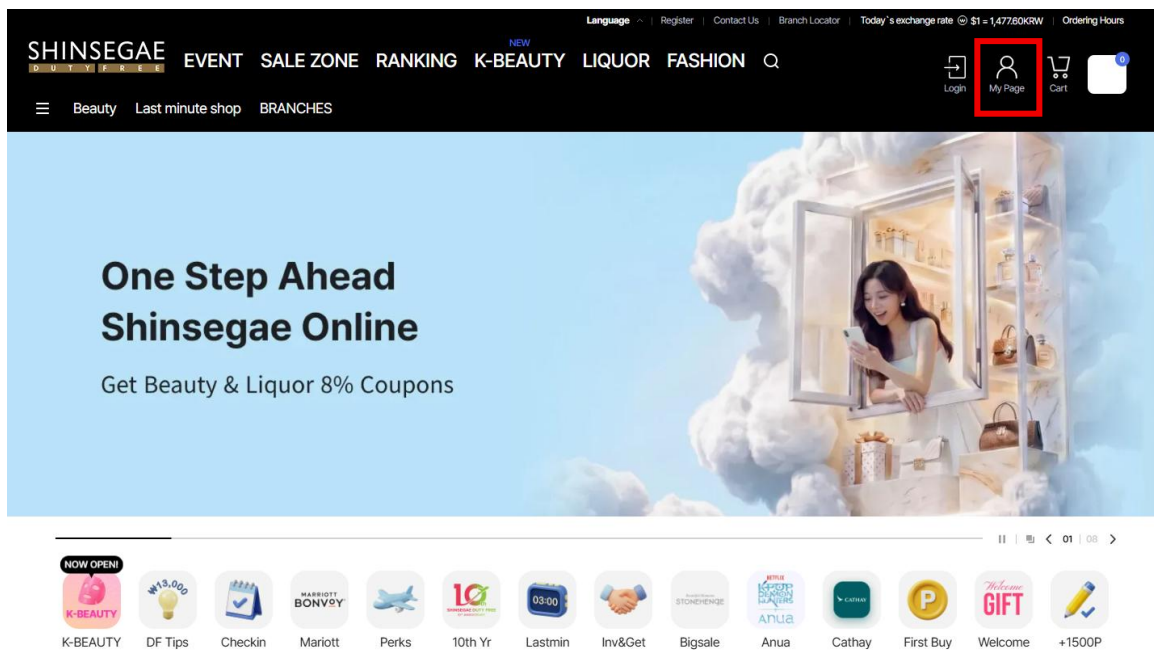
Language | Register | Contact Us | Branch Locator | Today`s exchange rate $1 = 1,477.60KRW | Ordering Hours

SHINSEGAE DUTY FREE EVENT SALE ZONE RANKING NEW K-BEAUTY LIQUOR FASHION

Login My Page Cart 0

Beauty Last minute shop BRANCHES

One Step Ahead Shinsegae Online

Get Beauty & Liquor 8% Coupons

01 | 08

NOW OPEN! K-BEAUTY
₩13,000 DF Tips
Checkin
MARRIOTT BONVOY Mariott
Perks
10 SHINSEGAE DUTY FREE 10th Yr
03:00 Lastmin
Inv&Get
STONEHENGE Bigsale
NETFLIX Anua Anua
CATHAY Cathay
P First Buy
Welcome GIFT Welcome
+1500P